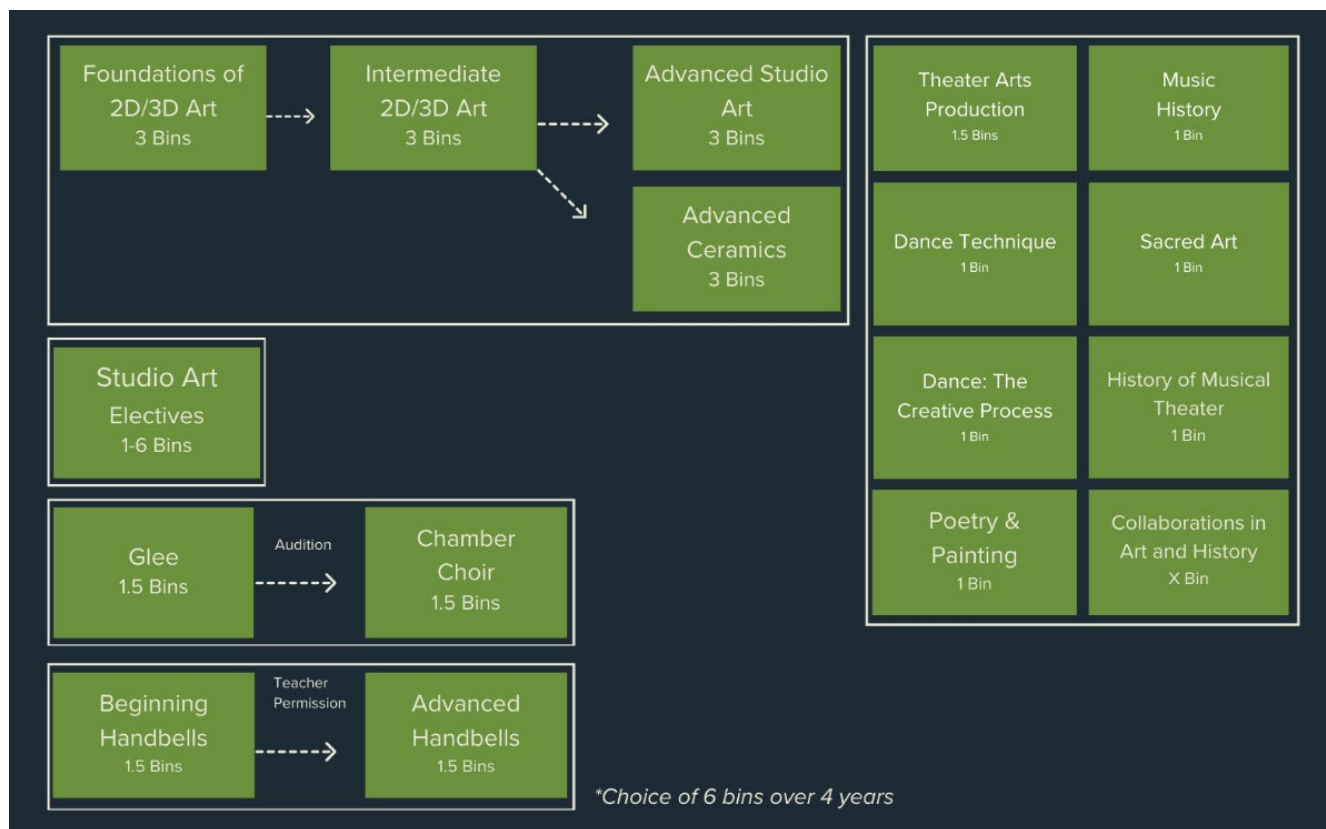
Foundations of 2D/3D Art
3 Bins

Intermediate 2D/3D Art
3 Bins

Advanced Studio Art
3 Bins

Advanced Ceramics
3 Bins

Theater Arts Production
1.5 Bins

Music History
1 Bin

Dance Technique
1 Bin

Sacred Art
1 Bin

Dance: The Creative Process
1 Bin

History of Musical Theater
1 Bin

Poetry & Painting
1 Bin

Collaborations in Art and History
X Bin

Studio Art Electives
1-6 Bins

Glee
1.5 Bins

Audition

Chamber Choir
1.5 Bins

Beginning Handbells
1.5 Bins

Teacher Permission

Advanced Handbells
1.5 Bins

*Choice of 6 bins over 4 years